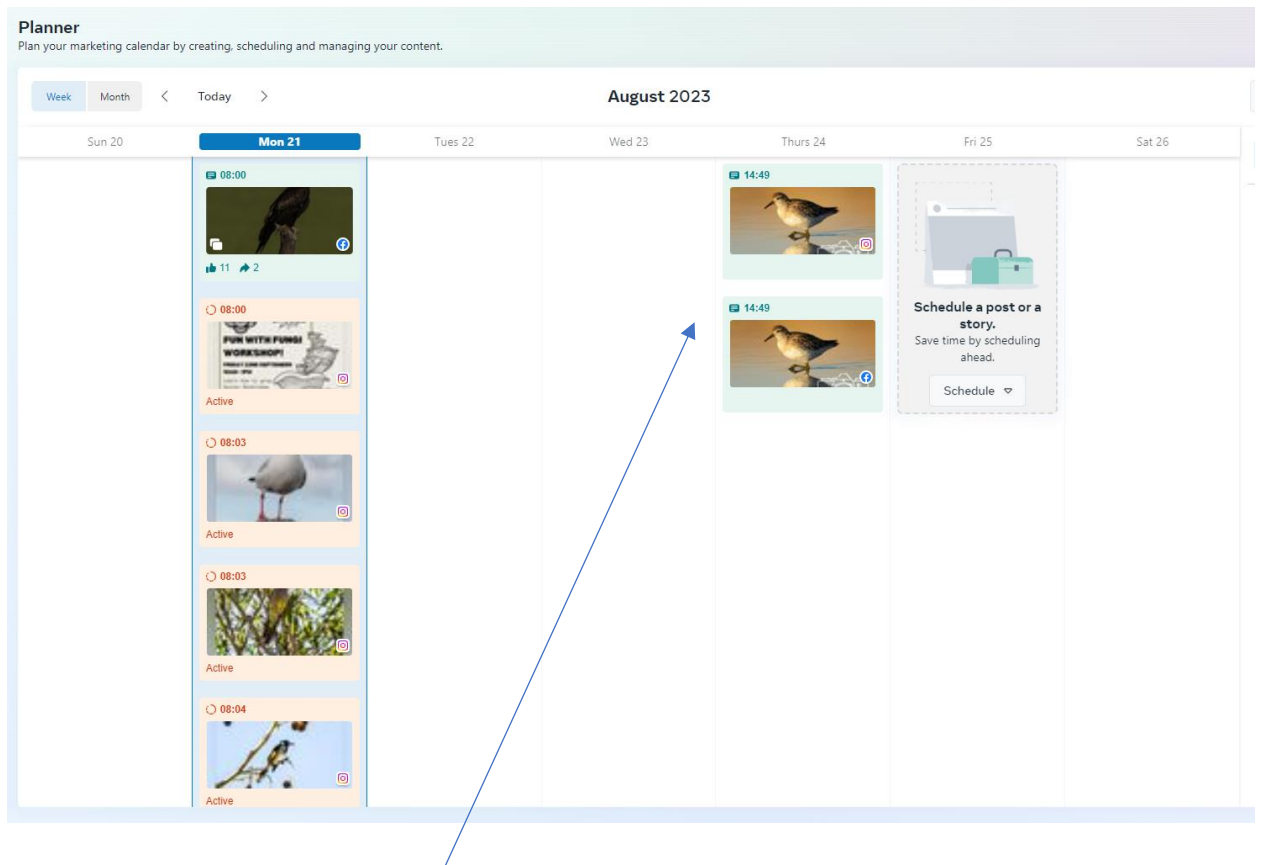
Planner
Plan your marketing calendar by creating, scheduling and managing your content.

Week Month < Today >

August 2023

| Sun 20 | Mon 21 | Tues 22 | Wed 23 | Thurs 24 | Fri 25 | Sat 26 |
|---|---|---|---|---|---|---|

08:00
11 2

08:00
FUN WITH FUNGI WORKSHOP!
Active

08:03
Active

08:03
Active

08:04
Active

14:49

14:49

Schedule a post or a story.
Save time by scheduling ahead.
Schedule